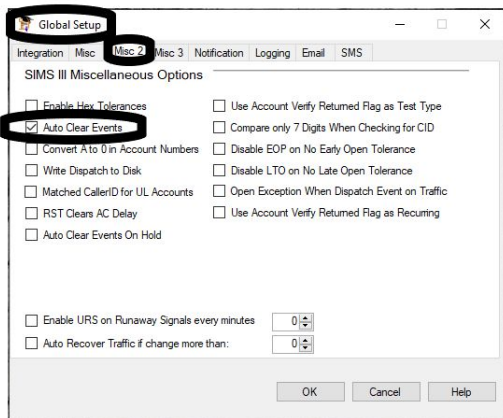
Global Setup

Integration Misc Misc 2 Misc 3 Notification Logging Email SMS

SIMS III Miscellaneous Options

Enable Hex Tolerances
Auto Clear Events
Convert A to 0 in Account Numbers
Write Dispatch to Disk
Matched CallerID for UL Accounts
RST Clears AC Delay
Auto Clear Events On Hold

Use Account Verify Returned Flag as Test Type
Compare only 7 Digits When Checking for CID
Disable EOP on No Early Open Tolerance
Disable LTO on No Late Open Tolerance
Open Exception When Dispatch Event on Traffic
Use Account Verify Returned Flag as Recurring

Enable URS on Runaway Signals every minutes 0
Auto Recover Traffic if change more than: 0

OK Cancel Help